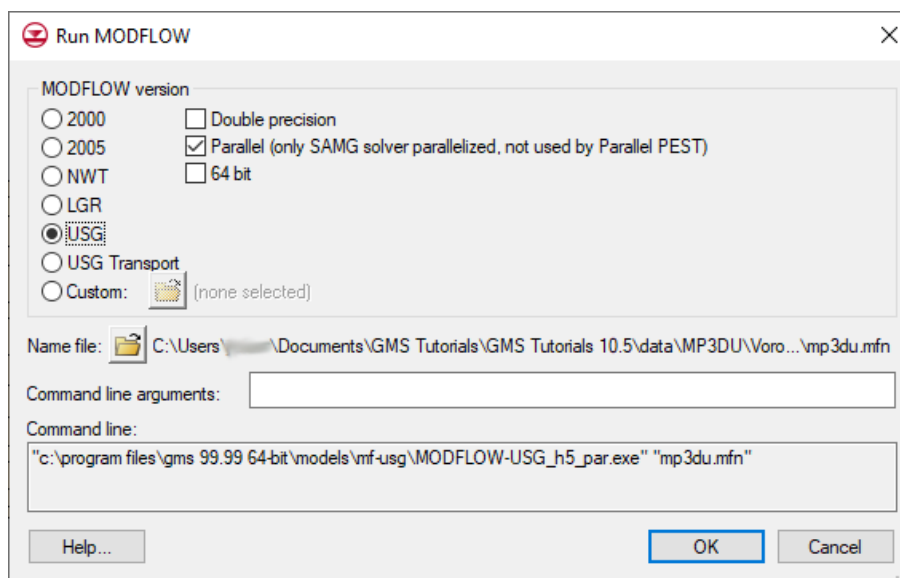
Run MODFLOW

MODFLOW version

2000
2005
NWT
LGR
USG
USG Transport
Custom: (none selected)

Double precision
Parallel (only SAMG solver parallelized, not used by Parallel PEST)
64 bit

Name file: C:\Users\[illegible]\Documents\GMS Tutorials\GMS Tutorials 10.5\data\MP3DU\Voro...\mp3du.mfn

Command line arguments:

Command line:

"c:\program files\gms 99.99 64-bit\models\mf-usg\MODFLOW-USG_h5_par.exe" "mp3du.mfn"

Help...

OK

Cancel